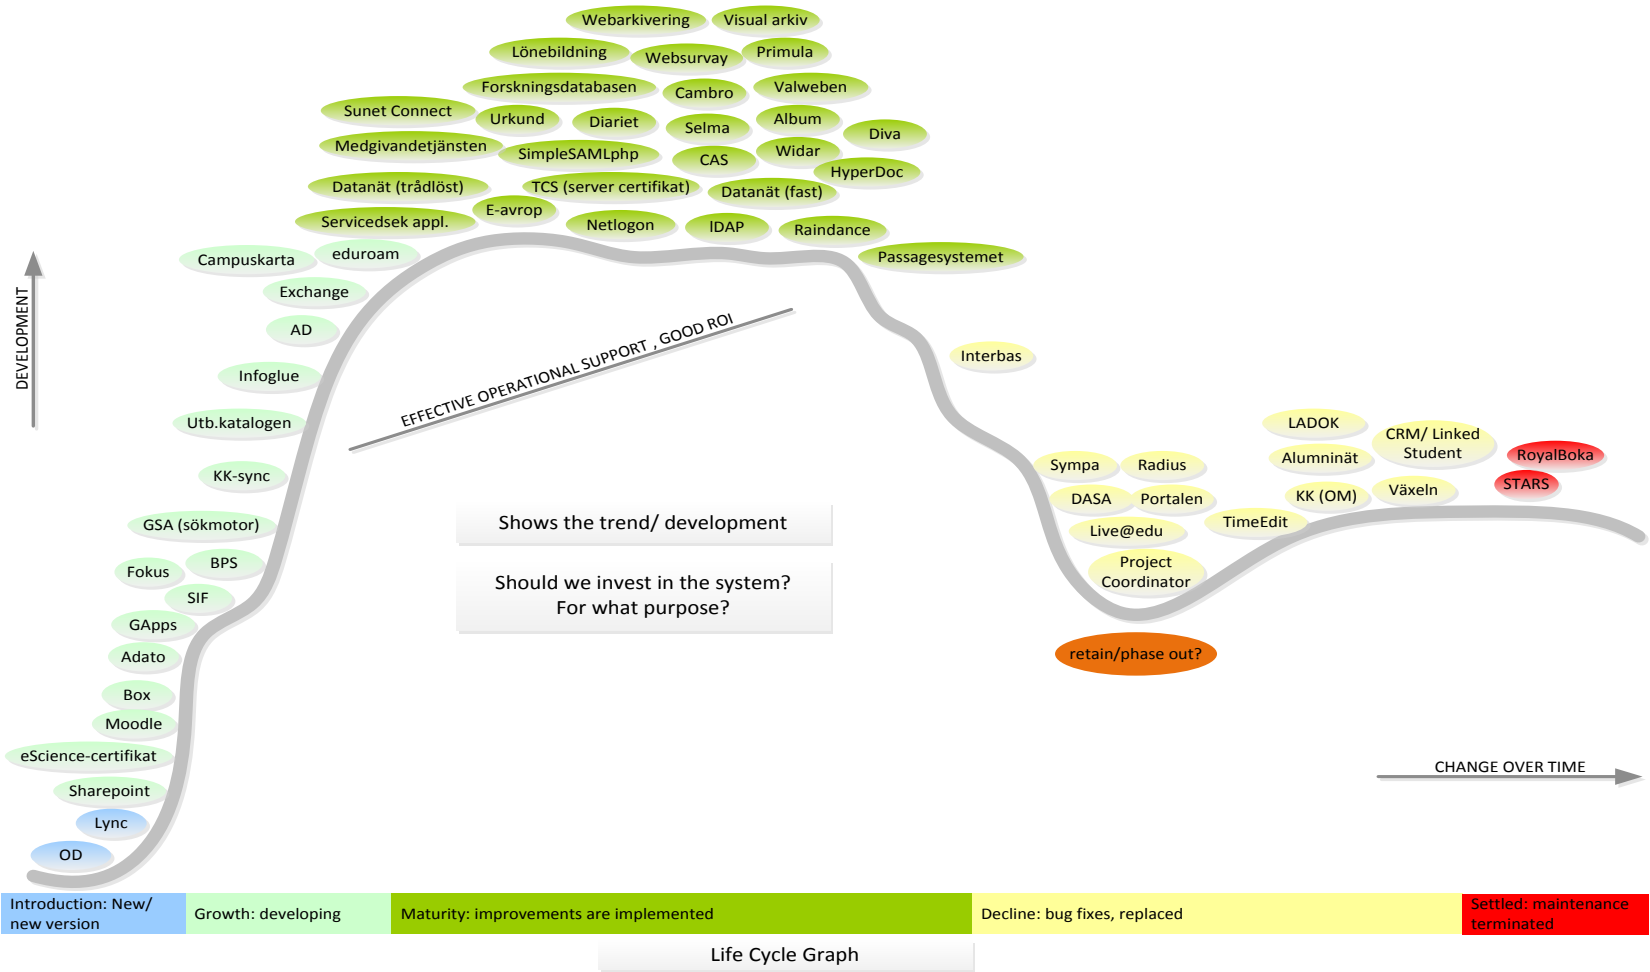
Webarkivering
Visual arkiv
Lönebildning
Websurvay
Primula
Forskningsdatabasen
Cambro
Valweben
Sunet Connect
Urkund
Diariet
Selma
Album
Diva
Medgivandetjänsten
SimpleSAMLphp
CAS
Widar
HyperDoc
Datanät (trådlöst)
TCS (server certifikat)
Datanät (fast)
E-avrop
Servicedsek appl.
Netlogon
lDAP
Raindance
Passagesystemet
Campuskarta
eduroam
Exchange
AD
Infoglue
Utb.katalogen
KK-sync
GSA (sökmotor)
BPS
Fokus
SIF
GApps
Adato
Box
Moodle
eScience-certifikat
Sharepoint
Lync
OD

DEVELOPMENT

EFFECTIVE OPERATIONAL SUPPORT , GOOD ROI

Interbas
Sympa
Radius
DASA
Portalen
Live@edu
Project Coordinator
TimeEdit
LADOK
CRM/ Linked Student
Alumninät
KK (OM)
Växeln
RoyalBoka
STARS

Shows the trend/ development

Should we invest in the system? For what purpose?

retain/phase out?

CHANGE OVER TIME

| Introduction: New/ new version | Growth: developing | Maturity: improvements are implemented | Decline: bug fixes, replaced | Settled: maintenance terminated |
|---|---|---|---|---|

Life Cycle Graph